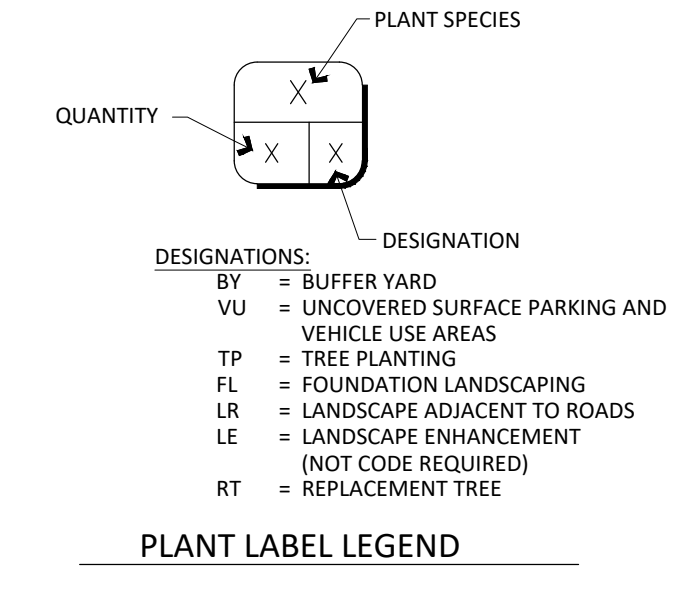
PLANT SPECIES

X

QUANTITY

X

X

DESIGNATION

DESIGNATIONS:
BY = BUFFER YARD
VU = UNCOVERED SURFACE PARKING AND VEHICLE USE AREAS
TP = TREE PLANTING
FL = FOUNDATION LANDSCAPING
LR = LANDSCAPE ADJACENT TO ROADS
LE = LANDSCAPE ENHANCEMENT (NOT CODE REQUIRED)
RT = REPLACEMENT TREE

PLANT LABEL LEGEND